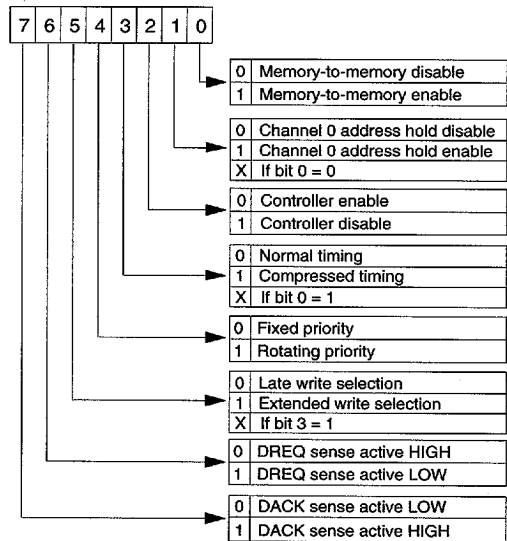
| 7 | 6 | 5 | 4 | 3 | 2 | 1 | 0 |
|---|---|---|---|---|---|---|---|

| | |
|---|---|
| 0 | Memory-to-memory disable |
| 1 | Memory-to-memory enable |

| | |
|---|---|
| 0 | Channel 0 address hold disable |
| 1 | Channel 0 address hold enable |
| X | If bit 0 = 0 |

| | |
|---|---|
| 0 | Controller enable |
| 1 | Controller disable |

| | |
|---|---|
| 0 | Normal timing |
| 1 | Compressed timing |
| X | If bit 0 = 1 |

| | |
|---|---|
| 0 | Fixed priority |
| 1 | Rotating priority |

| | |
|---|---|
| 0 | Late write selection |
| 1 | Extended write selection |
| X | If bit 3 = 1 |

| | |
|---|---|
| 0 | DREQ sense active HIGH |
| 1 | DREQ sense active LOW |

| | |
|---|---|
| 0 | DACK sense active LOW |
| 1 | DACK sense active HIGH |